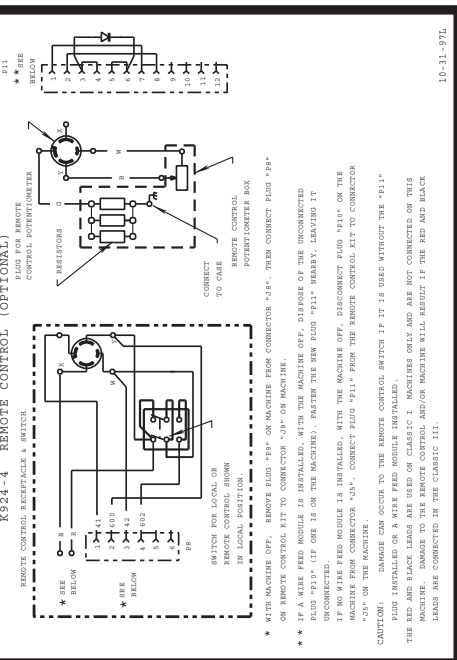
K924-4 REMOTE CONTROL (OPTIONAL)

REMOTE CONTROL RECEPTACLE & SWITCH

* SEE BELOW

** SEE BELOW

B
R
41
600
42
602
1
2
3
4
5
6
P8

X
W
Y
X
W

SWITCH FOR LOCAL OR REMOTE CONTROL SHOWN IN LOCAL POSITION.

PLUG FOR REMOTE CONTROL POTENTIOMETER

RESISTORS

X
Y
W
B
G

CONNECT TO CASE

REMOTE CONTROL POTENTIOMETER BOX

P11
** SEE BELOW
1
2
3
4
5
6
7
8
9
10
11
12

* WITH MACHINE OFF, REMOVE PLUG "P9" ON MACHINE FROM CONNECTOR "J8". THEN CONNECT PLUG "P8" ON REMOTE CONTROL KIT TO CONNECTOR "J8" ON MACHINE.

** IF A WIRE FEED MODULE IS INSTALLED, WITH THE MACHINE OFF, DISPOSE OF THE UNCONNECTED PLUG "P10" (IF ONE IS ON THE MACHINE). FASTEN THE NEW PLUG "P11" NEARBY, LEAVING IT UNCONNECTED.
IF NO WIRE FEED MODULE IS INSTALLED, WITH THE MACHINE OFF, DISCONNECT PLUG "P10" ON THE MACHINE FROM CONNECTOR "J5". CONNECT PLUG "P11" FROM THE REMOTE CONTROL KIT TO CONNECTOR "J5" ON THE MACHINE.

CAUTION: DAMAGE CAN OCCUR TO THE REMOTE CONTROL SWITCH IF IT IS USED WITHOUT THE "P11" PLUG INSTALLED OR A WIRE FEED MODULE INSTALLED.

THE RED AND BLACK LEADS ARE USED ON CLASSIC I MACHINES ONLY AND ARE NOT CONNECTED ON THIS MACHINE. DAMAGE TO THE REMOTE CONTROL AND/OR MACHINE WILL RESULT IF THE RED AND BLACK LEADS ARE CONNECTED IN THE CLASSIC III.

10-31-97L